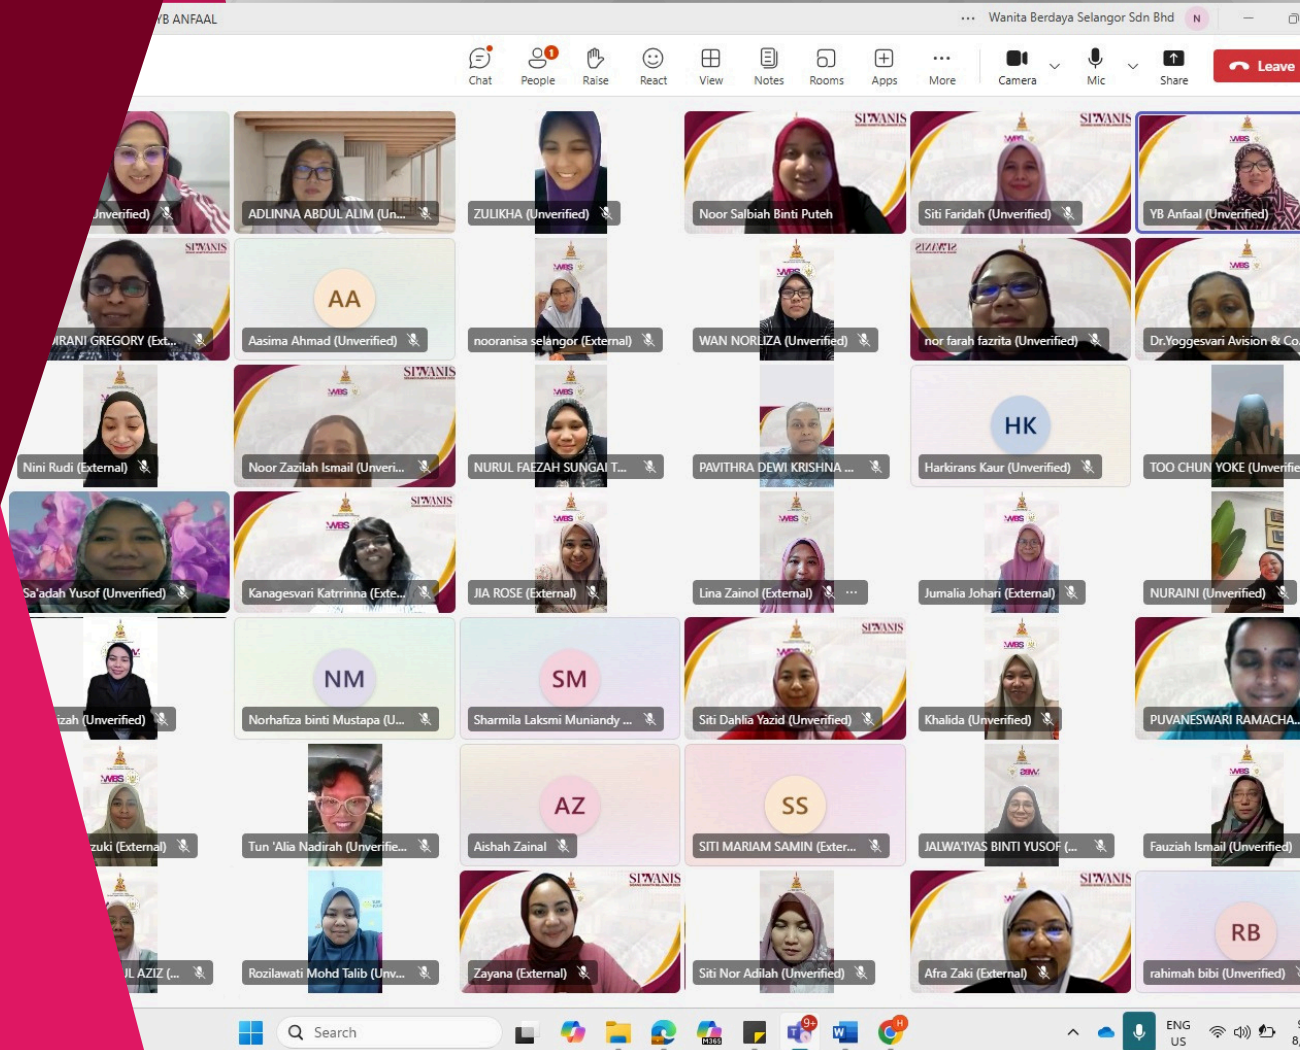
YB ANFAAL ··· Wanita Berdaya Selangor Sdn Bhd N

Chat People Raise React View Notes Rooms Apps More Camera Mic Share Leave

Unverified) | ADLINNA ABDUL ALIM (Un... | ZULIKHA (Unverified) | Noor Salbiah Binti Puteh | Siti Faridah (Unverified) | YB Anfaal (Unverified)

IRANI GREGORY (Ext... | AA Aasima Ahmad (Unverified) | nooranisa selangor (External) | WAN NORLIZA (Unverified) | nor farah fazrita (Unverified) | Dr.Yoggesvari Avision & Co

Nini Rudi (External) | Noor Zazilah Ismail (Unveri... | NURUL FAEZAH SUNGAI T... | PAVITHRA DEWI KRISHNA ... | HK Harkirans Kaur (Unverified) | TOO CHUN YOKE (Unverifie

Sa'adah Yusof (Unverified) | Kanagesvari Katrinna (Exte... | JIA ROSE (External) | Lina Zainol (External) | Jumalia Johari (External) | NURAINI (Unverified)

izah (Unverified) | NM Norhafiza binti Mustapa (U... | SM Sharmila Laksmi Muniandy ... | Siti Dahlia Yazid (Unverified) | Khalida (Unverified) | PUVANESWARI RAMACHA...

zuki (External) | Tun 'Alia Nadirah (Unverifie... | AZ Aishah Zainal | SS SITI MARIAM SAMIN (Exter... | JALWA'IYAS BINTI YUSOF (... | Fauziah Ismail (Unverified)

L AZIZ (... | Rozilawati Mohd Talib (Unv... | Zayana (External) | Siti Nor Adilah (Unverified) | Afra Zaki (External) | RB rahimah bibi (Unverified)

Search ENG US